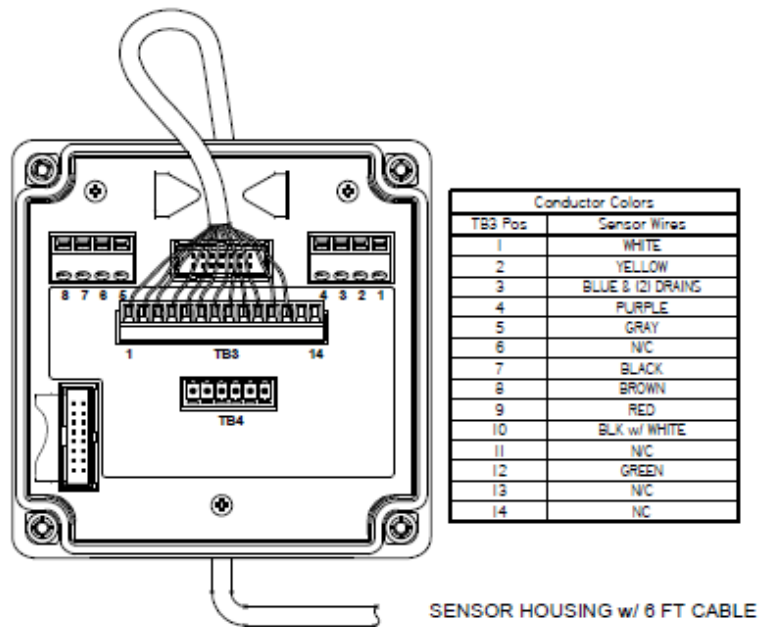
8 7 6 5

4 3 2 1

1 TB3 14

TB4

| Conductor Colors | |
|---|---|
| TB3 Pos | Sensor Wires |
| 1 | WHITE |
| 2 | YELLOW |
| 3 | BLUE & (2) DRAINS |
| 4 | PURPLE |
| 5 | GRAY |
| 6 | N/C |
| 7 | BLACK |
| 8 | BROWN |
| 9 | RED |
| 10 | BLK w/ WHITE |
| 11 | N/C |
| 12 | GREEN |
| 13 | N/C |
| 14 | NC |

SENSOR HOUSING w/ 6 FT CABLE